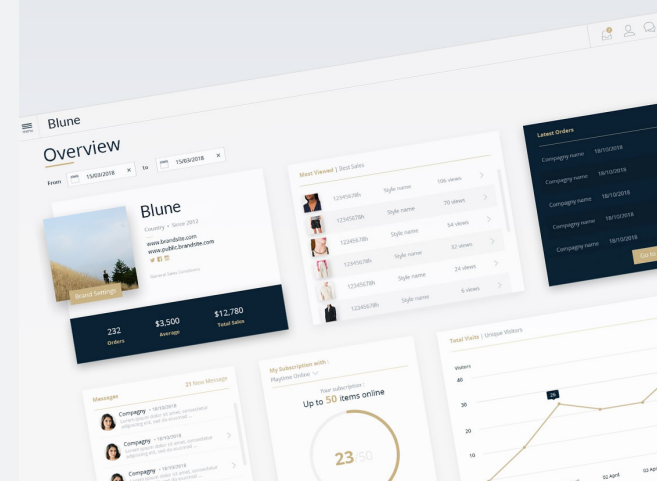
Blune

Overview

From 15/03/2018 × to 15/03/2018 ×

Blune

Country • Since 2012

www.brandsite.com
www.public.brandsite.com

General Sales Conditions

Brand Settings

232
Orders

$3,500
Average

$12,780
Total Sales

Most Viewed | Best Sales

| | | |
|---|---|---|
| 123456789 | Style name | 106 views |
| 123456789 | Style name | 70 views |
| 123456789 | Style name | 54 views |
| 123456789 | Style name | 32 views |
| 123456789 | Style name | 24 views |
| 123456789 | Style name | 6 views |
| 123456789 | Style name | |

Latest Orders

| | |
|---|---|
| Compagny name | 18/10/2018 |
| Compagny name | 18/10/2018 |
| Compagny name | 18/10/2018 |
| Compagny name | 18/10/2018 |
| Compagny name | 18/10/2018 |

Go to

Messages

23 New Message

Compagny • 18/10/2018
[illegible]

Compagny • 18/10/2018
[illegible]

Compagny • 18/10/2018

My Subscription with :
Playtime Online

Your subscription :
Up to 50 items online

23/50

Total Visits | Unique Visitors

Visitors

40
30
20
10

26

02 April